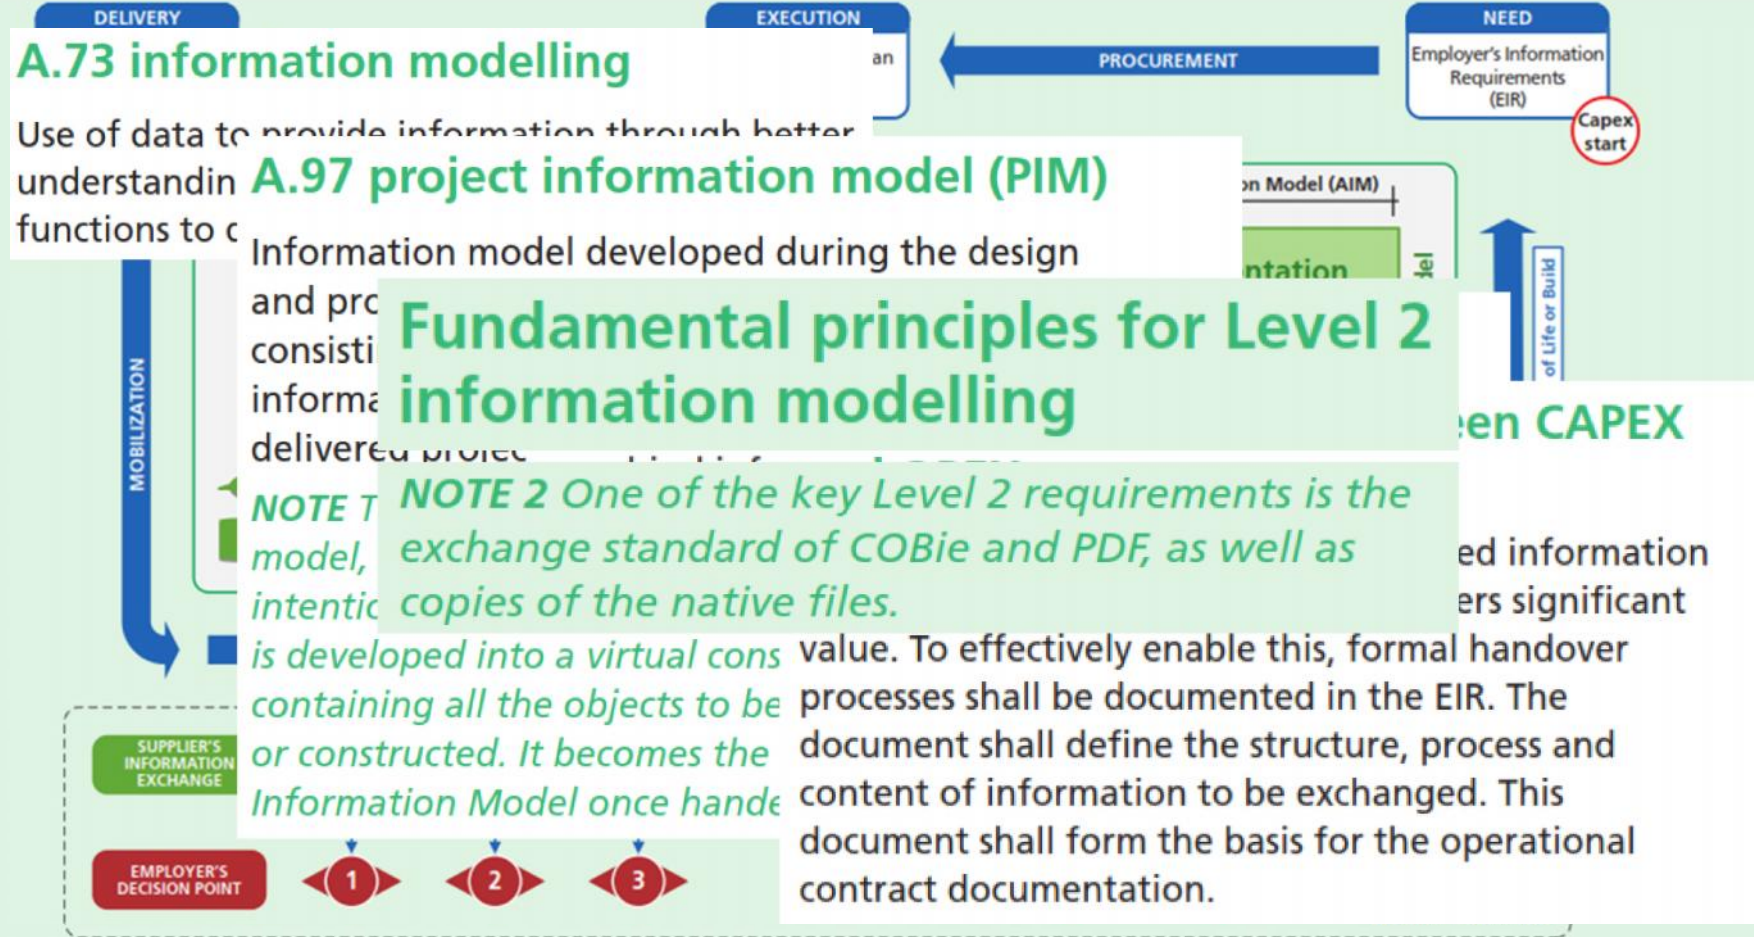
DELIVERY

EXECUTION

NEED

an

PROCUREMENT

Employer's Information Requirements (EIR)

Capex start

A.73 information modelling

Use of data to provide information through better understandin functions to c

A.97 project information model (PIM)

Information model developed during the design and pro consisti informa delivered projec

on Model (AIM)

ntation

del

of Life or Build

Fundamental principles for Level 2 information modelling

een CAPEX

MOBILIZATION

NOTE T model, intentic is developed into a virtual cons containing all the objects to be or constructed. It becomes the Information Model once hande

NOTE 2 One of the key Level 2 requirements is the exchange standard of COBie and PDF, as well as copies of the native files.

ed information ers significant value. To effectively enable this, formal handover processes shall be documented in the EIR. The document shall define the structure, process and content of information to be exchanged. This document shall form the basis for the operational contract documentation.

SUPPLIER'S INFORMATION EXCHANGE

EMPLOYER'S DECISION POINT

1

2

3